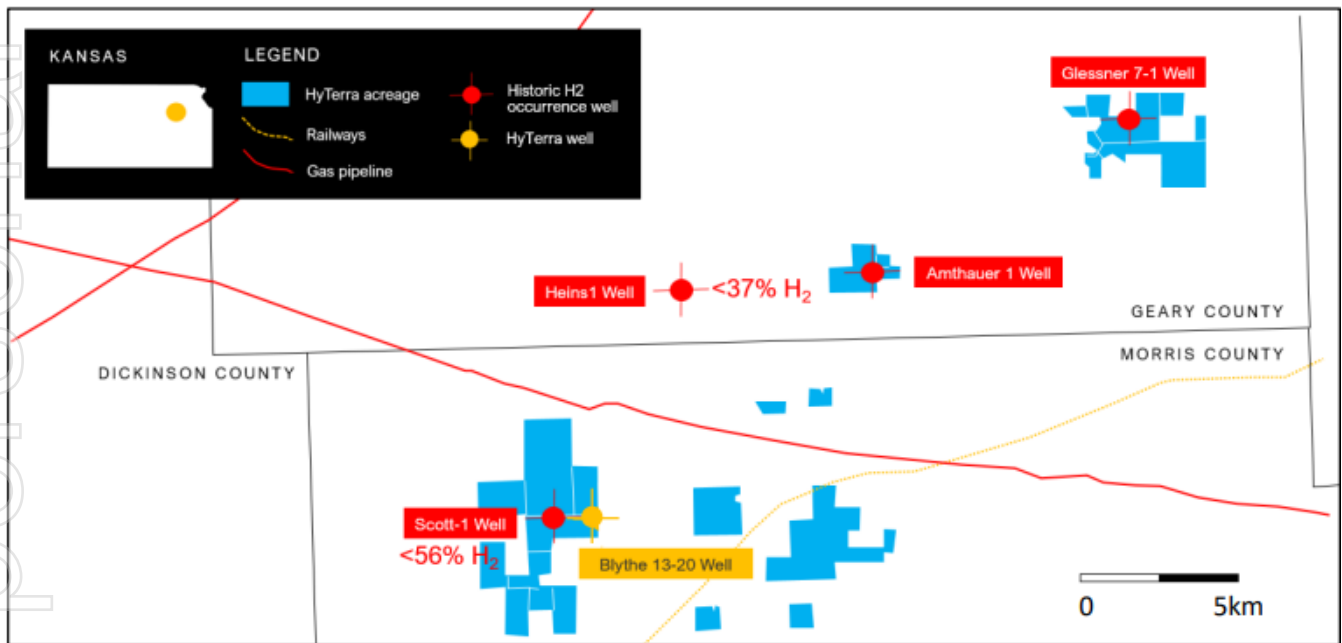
KANSAS

LEGEND

HyTerra acreage

Railways

Gas pipeline

Historic H2 occurrence well

HyTerra well

Glessner 7-1 Well

Heins1 Well

<37% $H_2$

Amthauer 1 Well

GEARY COUNTY

MORRIS COUNTY

DICKINSON COUNTY

Scott-1 Well

<56% $H_2$

Blythe 13-20 Well

0

5km